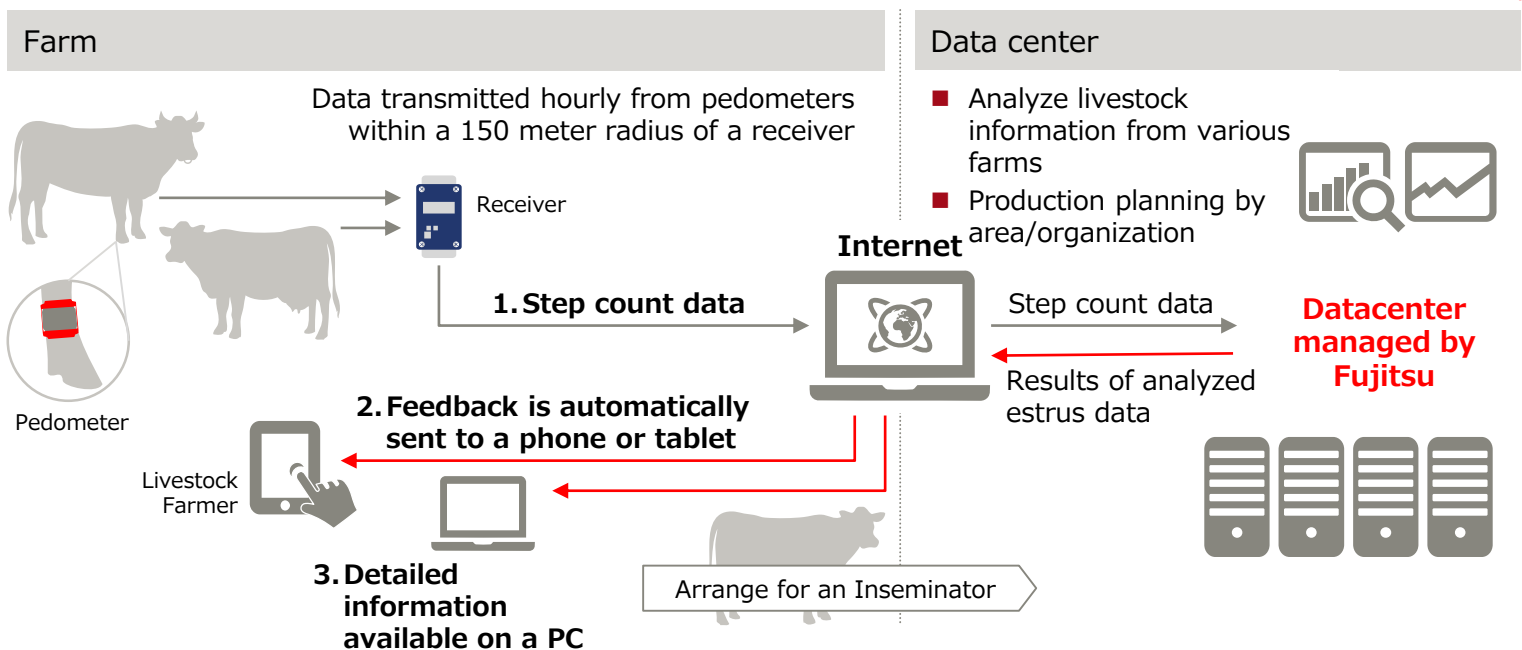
Farm

Data center

Data transmitted hourly from pedometers within a 150 meter radius of a receiver

Receiver

Pedometer

- Analyze livestock information from various farms
- Production planning by area/organization

Internet

1. Step count data

Step count data

Datacenter managed by Fujitsu

Results of analyzed estrus data

2. Feedback is automatically sent to a phone or tablet

Livestock Farmer

3. Detailed information available on a PC

Arrange for an Inseminator